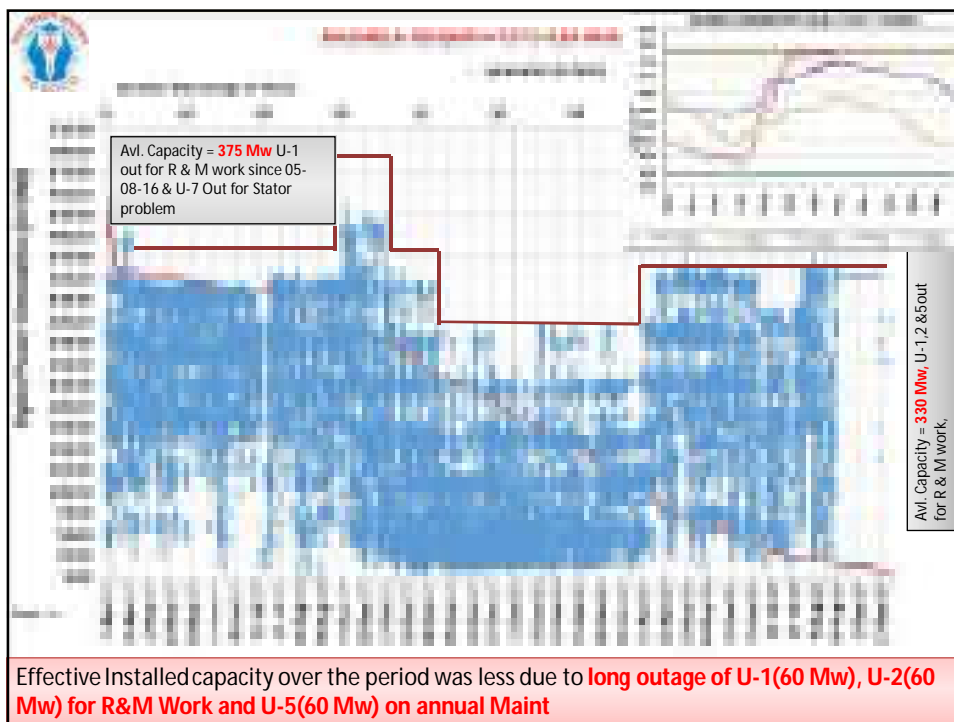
Avl. Capacity = 375 Mw U-1 out for R & M work since 05-08-16 & U-7 Out for Stator problem

Avl. Capacity = 330 Mw, U-1,2 &5out for R & M work,

Effective Installed capacity over the period was less due to long outage of U-1(60 Mw), U-2(60 Mw) for R&M Work and U-5(60 Mw) on annual Maint